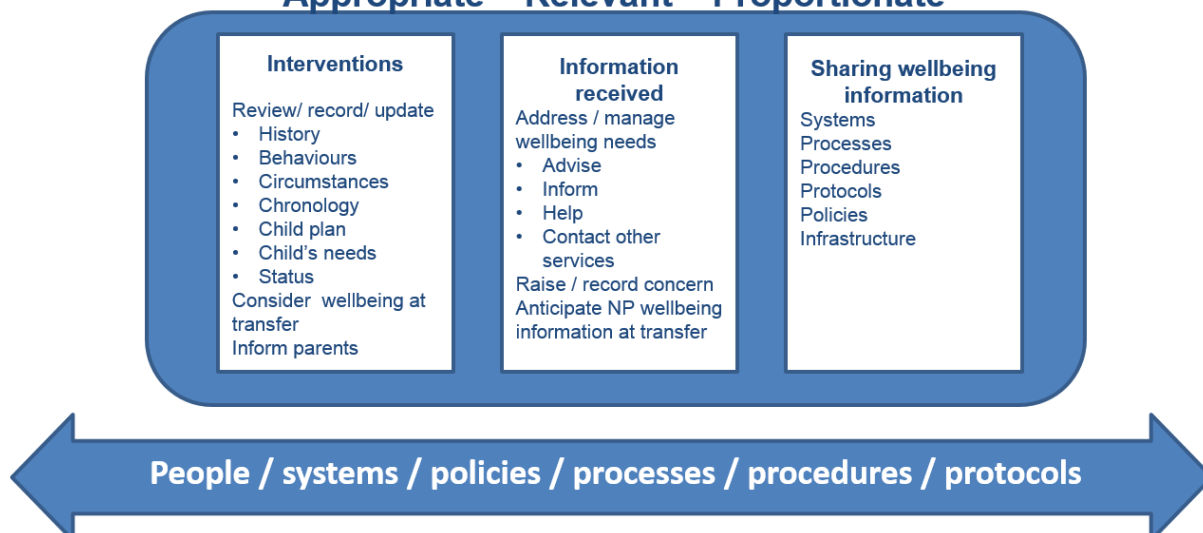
Appropriate – Relevant – Proportionate

Interventions

Review/ record/ update
• History
• Behaviours
• Circumstances
• Chronology
• Child plan
• Child's needs
• Status
Consider wellbeing at transfer
Inform parents

Information received

Address / manage wellbeing needs
• Advise
• Inform
• Help
• Contact other services
Raise / record concern
Anticipate NP wellbeing information at transfer

Sharing wellbeing information

Systems
Processes
Procedures
Protocols
Policies
Infrastructure

People / systems / policies / processes / procedures / protocols